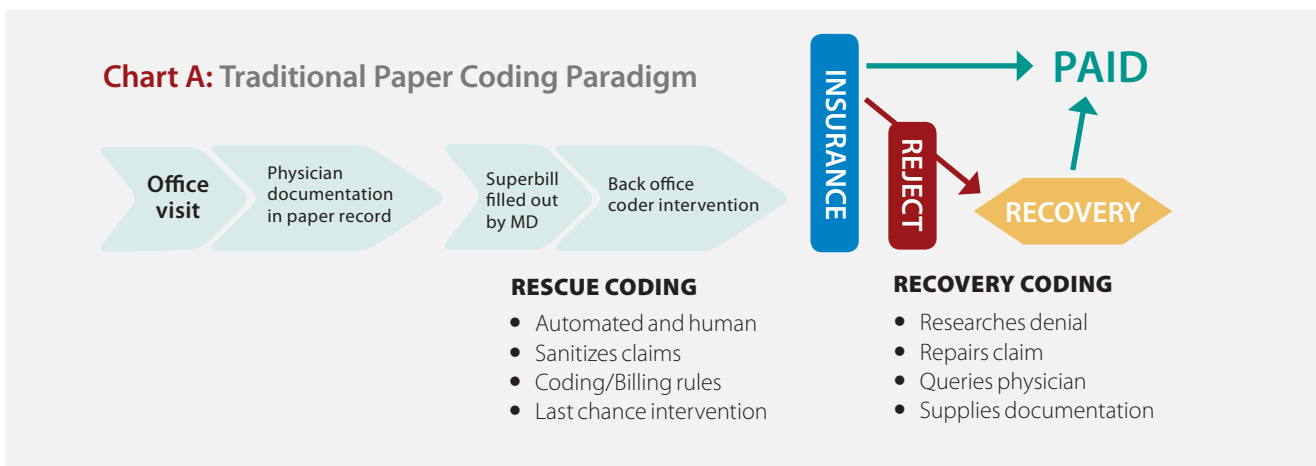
Chart A: Traditional Paper Coding Paradigm

Office visit

Physician documentation in paper record

Superbill filled out by MD

Back office coder intervention

INSURANCE

PAID

REJECT

RECOVERY

RESCUE CODING
• Automated and human
• Sanitizes claims
• Coding/Billing rules
• Last chance intervention

RECOVERY CODING
• Researches denial
• Repairs claim
• Queries physician
• Supplies documentation